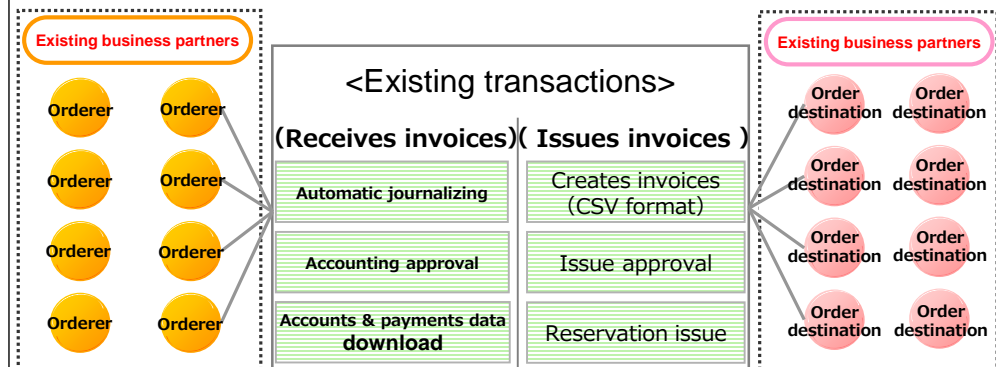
Existing business partners

Orderer Orderer
Orderer Orderer
Orderer Orderer
Orderer Orderer

<Existing transactions>

(Receives invoices)

Automatic journalizing

Accounting approval

Accounts & payments data download

( Issues invoices )

Creates invoices (CSV format)

Issue approval

Reservation issue

Existing business partners

Order destination Order destination
Order destination Order destination
Order destination Order destination
Order destination Order destination